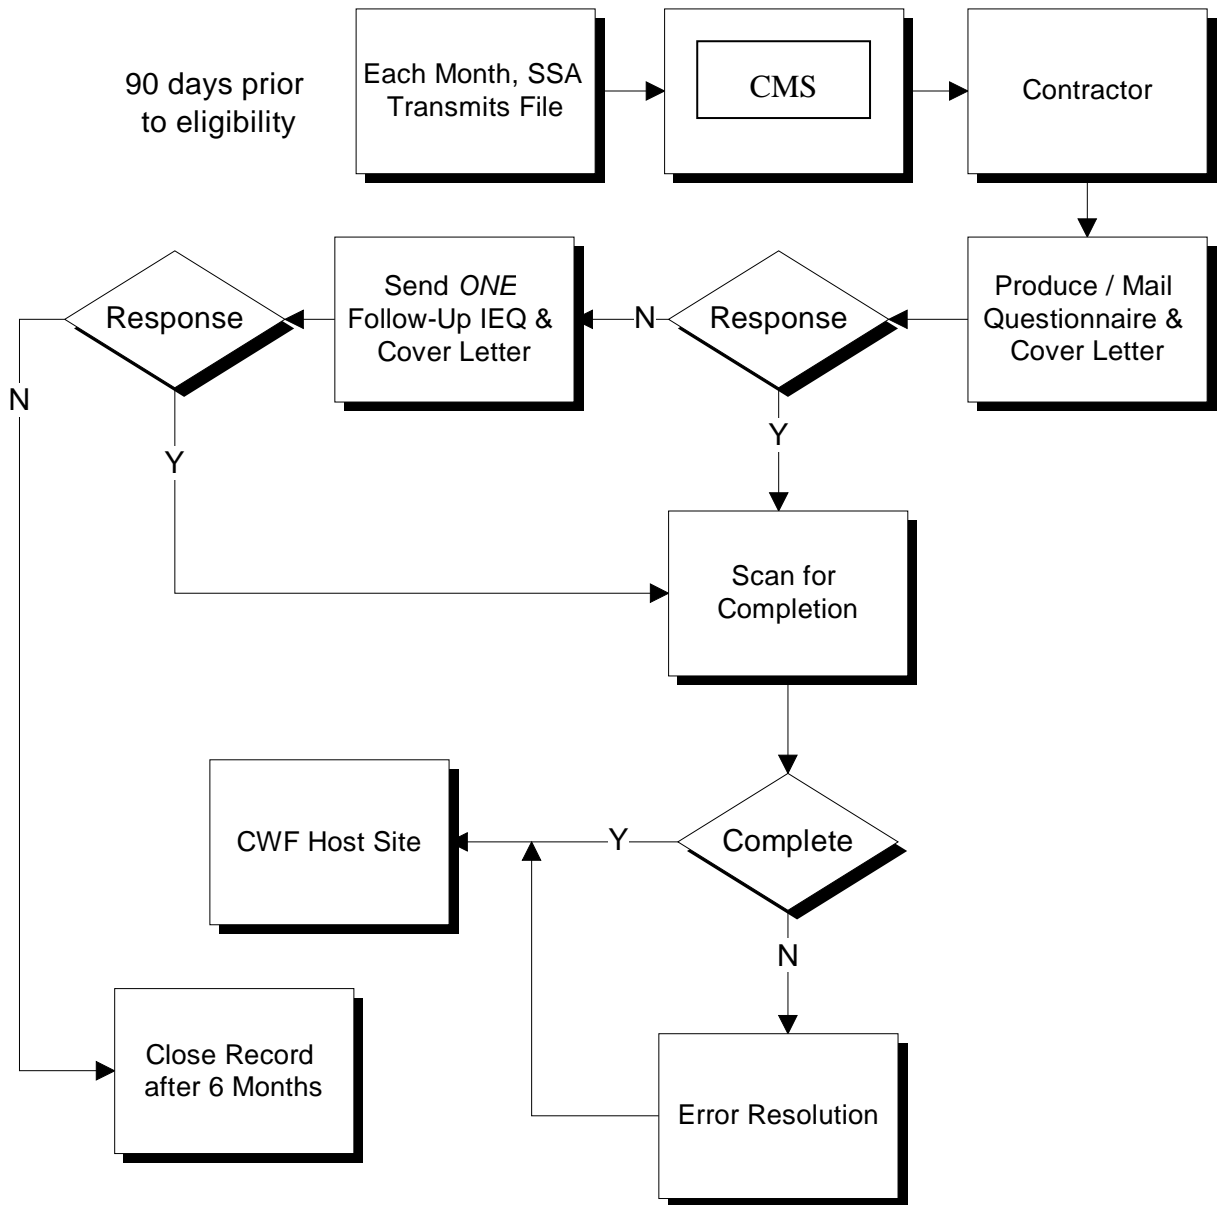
90 days prior to eligibility

Each Month, SSA Transmits File

CMS

Contractor

Produce / Mail Questionnaire & Cover Letter

Response

N

Send *ONE* Follow-Up IEQ & Cover Letter

Response

N

Y

Y

Scan for Completion

Complete

Y

CWF Host Site

N

Error Resolution

Close Record after 6 Months